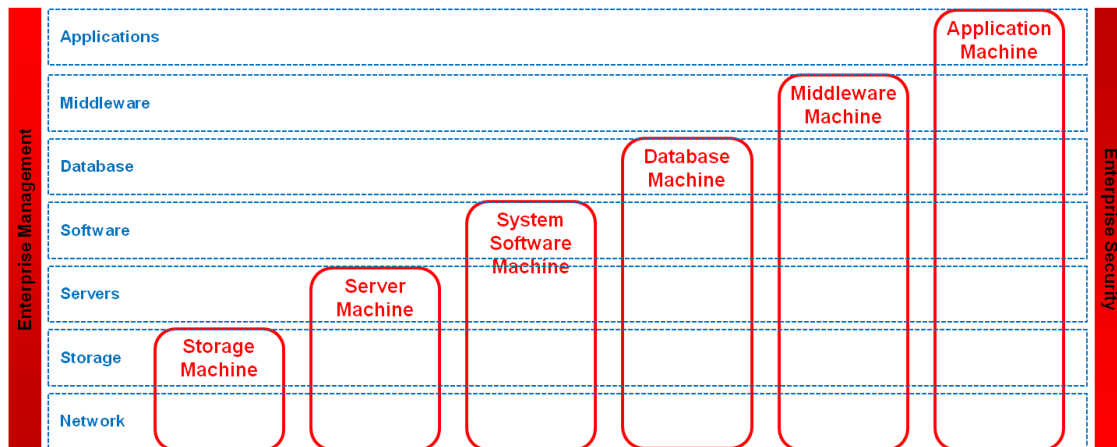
Enterprise Management

Applications

Middleware

Database

Software

Servers

Storage

Network

Storage Machine

Server Machine

System Software Machine

Database Machine

Middleware Machine

Application Machine

Enterprise Security